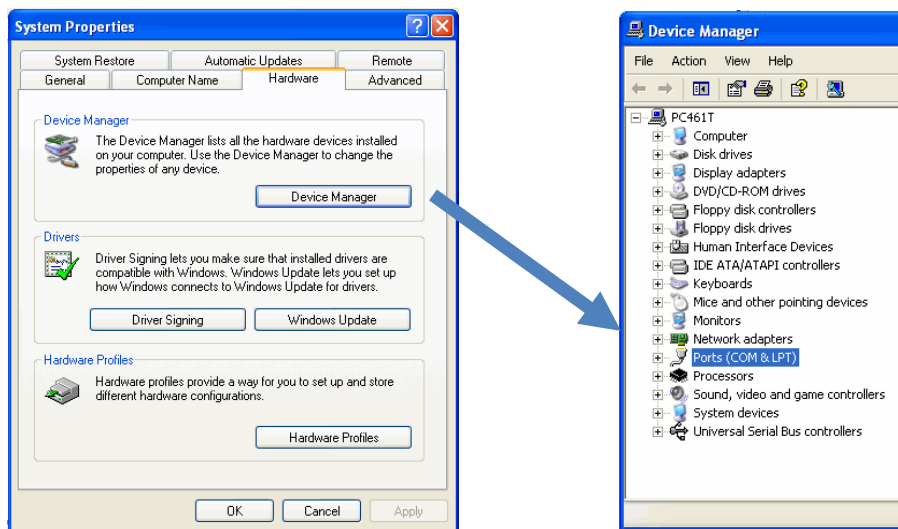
System Properties

System Restore | Automatic Updates | Remote
General | Computer Name | Hardware | Advanced

Device Manager

The Device Manager lists all the hardware devices installed on your computer. Use the Device Manager to change the properties of any device.

Device Manager

Drivers

Driver Signing lets you make sure that installed drivers are compatible with Windows. Windows Update lets you set up how Windows connects to Windows Update for drivers.

Driver Signing | Windows Update

Hardware Profiles

Hardware profiles provide a way for you to set up and store different hardware configurations.

Hardware Profiles

OK | Cancel | Apply

Device Manager

File Action View Help

PC461T
Computer
Disk drives
Display adapters
DVD/CD-ROM drives
Floppy disk controllers
Floppy disk drives
Human Interface Devices
IDE ATA/ATAPI controllers
Keyboards
Mice and other pointing devices
Monitors
Network adapters
Ports (COM & LPT)
Processors
Sound, video and game controllers
System devices
Universal Serial Bus controllers